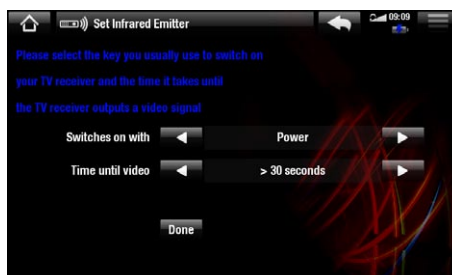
Set Infrared Emitter

09:09

Please select the key you usually use to switch on your TV receiver and the time it takes until the TV receiver outputs a video signal

Switches on with Power

Time until video > 30 seconds

Done